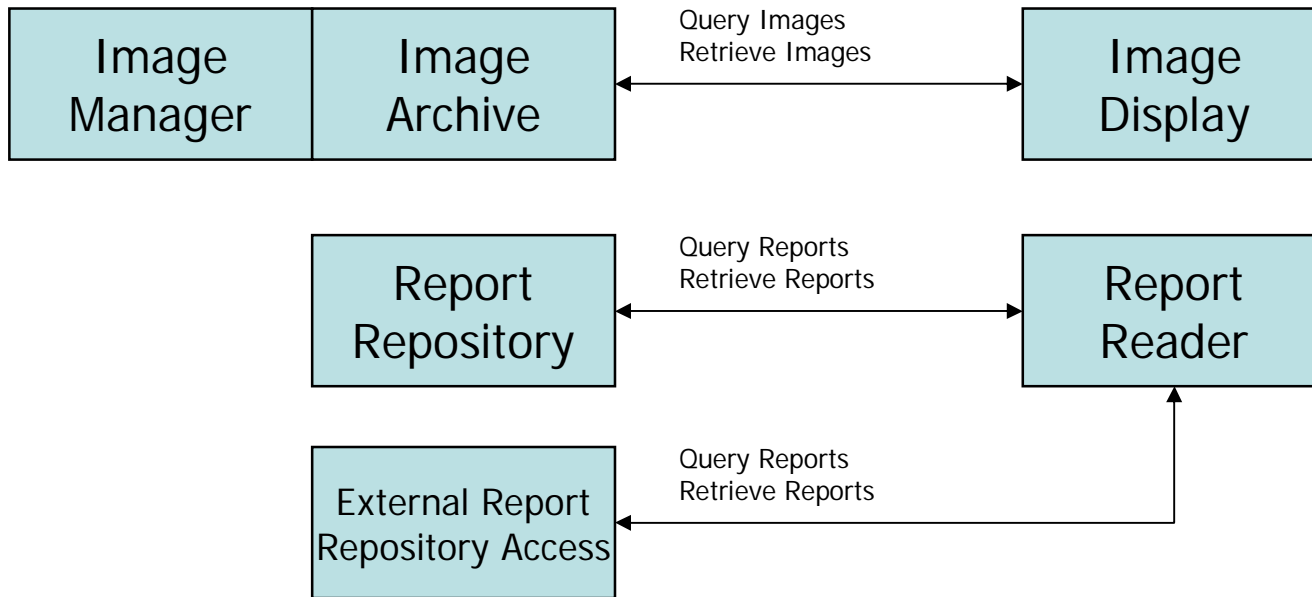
Image Manager

Image Archive

Query Images
Retrieve Images

Image Display

Report Repository

Query Reports
Retrieve Reports

Report Reader

External Report Repository Access

Query Reports
Retrieve Reports